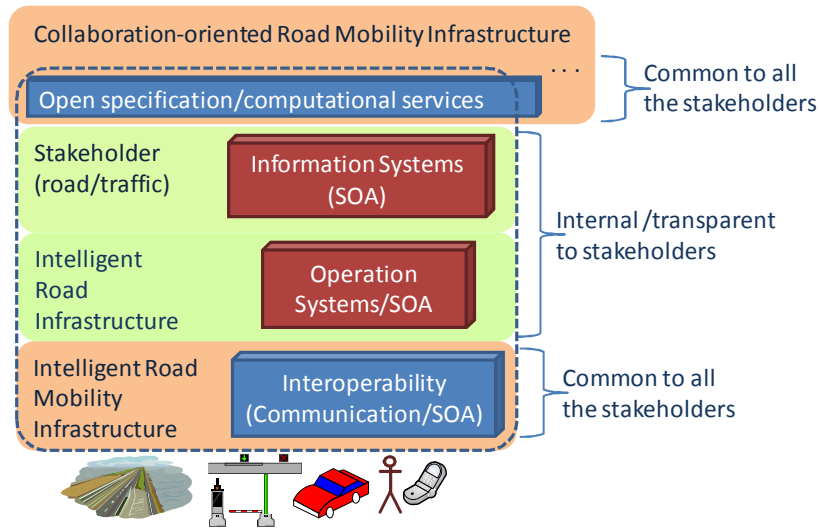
Collaboration-oriented Road Mobility Infrastructure

. . .

Open specification/computational services

Common to all the stakeholders

Stakeholder (road/traffic)

Information Systems (SOA)

Intelligent Road Infrastructure

Operation Systems/SOA

Internal /transparent to stakeholders

Intelligent Road Mobility Infrastructure

Interoperability (Communication/SOA)

Common to all the stakeholders